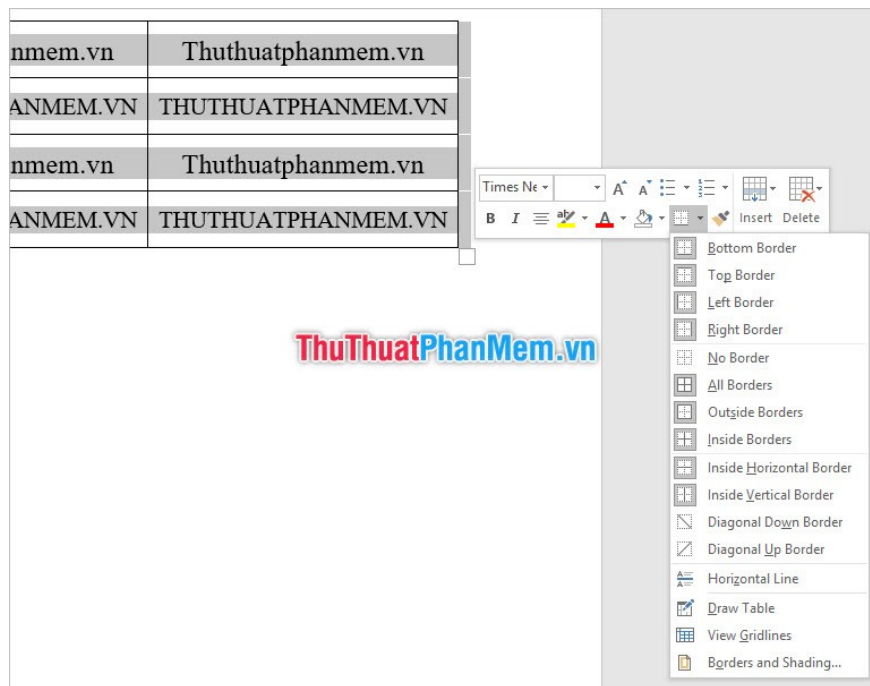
| nmem.vn | Thuthuatphanmem.vn |
|---|---|
| ANMEM.VN | THUTHUATPHANMEM.VN |
| nmem.vn | Thuthuatphanmem.vn |
| ANMEM.VN | THUTHUATPHANMEM.VN |

Times Ne

B I

Insert Delete

Bottom Border
Top Border
Left Border
Right Border
No Border
All Borders
Outside Borders
Inside Borders
Inside Horizontal Border
Inside Vertical Border
Diagonal Down Border
Diagonal Up Border
Horizontal Line
Draw Table
View Gridlines
Borders and Shading...

ThuThuatPhanMem.vn